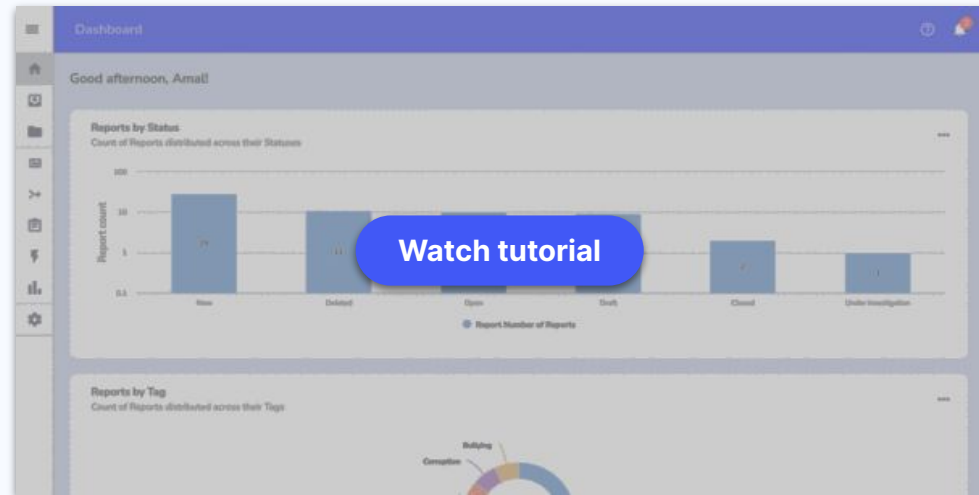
Dashboard

Good afternoon, Amal!

Reports by Status
Count of Reports distributed across their Statuses

Report count

100
10
1
0.1

24
11
1

New
Deleted
Open
Draft
Closed
Under Investigation

Report Number of Reports

Watch tutorial

Reports by Tag
Count of Reports distributed across their Tags

Bullying
Corruption